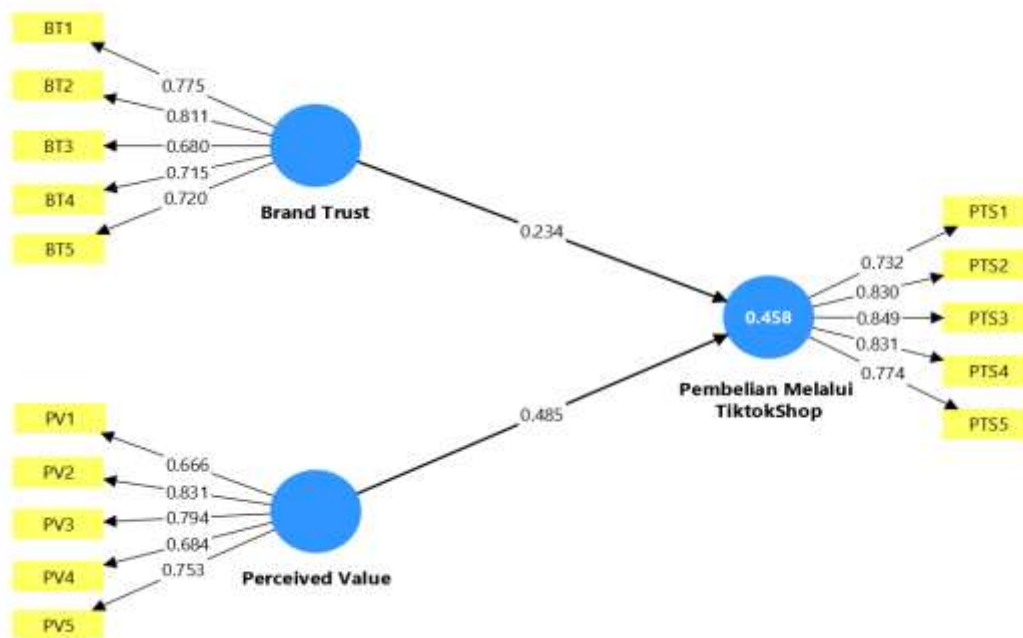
BT1
BT2
BT3
BT4
BT5

0.775
0.811
0.680
0.715
0.720

Brand Trust

0.234

PTS1
PTS2
PTS3
PTS4
PTS5

0.732
0.830
0.849
0.831
0.774

0.458

Pembelian Melalui TiktokShop

0.485

PV1
PV2
PV3
PV4
PV5

0.666
0.831
0.794
0.684
0.753

Perceived Value